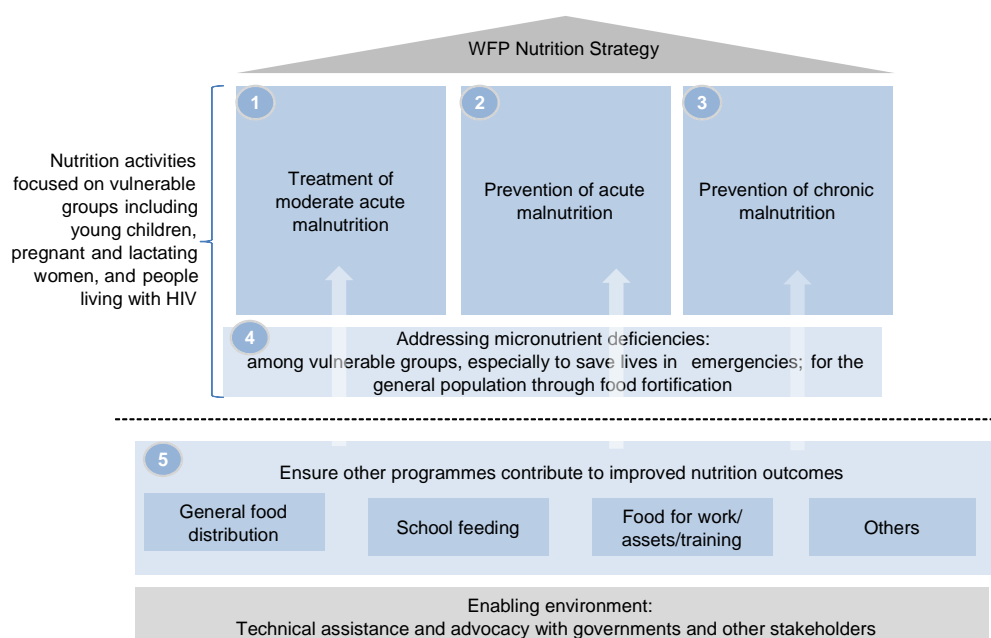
WFP Nutrition Strategy

Nutrition activities focused on vulnerable groups including young children, pregnant and lactating women, and people living with HIV

1
Treatment of moderate acute malnutrition

2
Prevention of acute malnutrition

3
Prevention of chronic malnutrition

4
Addressing micronutrient deficiencies: among vulnerable groups, especially to save lives in emergencies; for the general population through food fortification

5
Ensure other programmes contribute to improved nutrition outcomes

General food distribution

School feeding

Food for work/ assets/training

Others

Enabling environment:
Technical assistance and advocacy with governments and other stakeholders